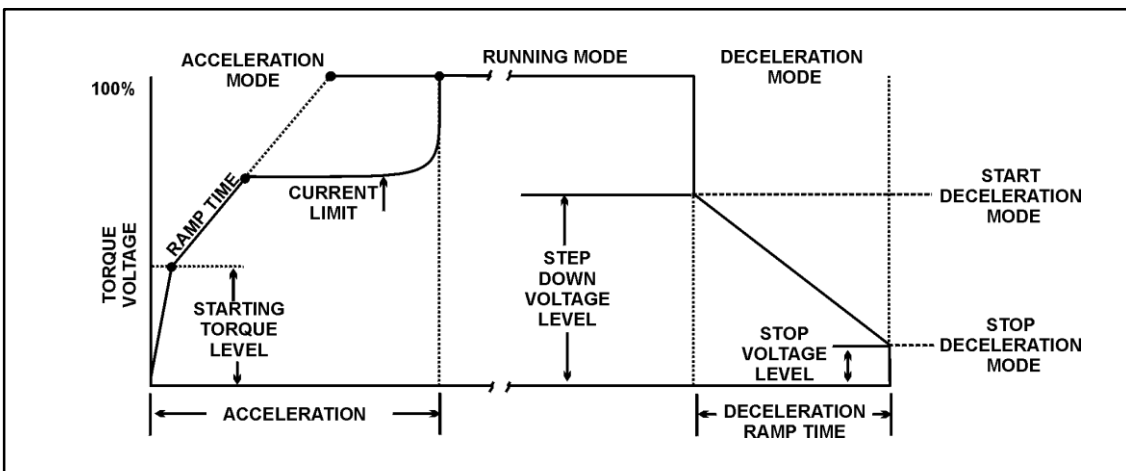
ACCELERATION MODE

RUNNING MODE

DECELERATION MODE

100%

TORQUE VOLTAGE

RAMP TIME

CURRENT LIMIT

STARTING TORQUE LEVEL

STEP DOWN VOLTAGE LEVEL

START DECELERATION MODE

STOP VOLTAGE LEVEL

STOP DECELERATION MODE

ACCELERATION

DECELERATION RAMP TIME